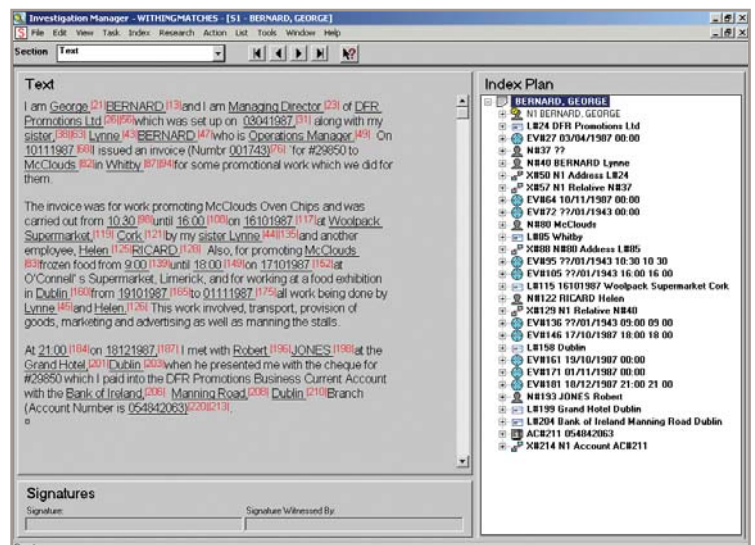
Investigation Manager - WITHINGMATCHES - [S1 - BERNARD, GEORGE]

S File Edit View Task Index Research Action List Tools Window Help

Section Text

Text

I am George [21] BERNARD [13] and I am Managing Director [23] of DFR Promotions Ltd [26][56] which was set up on 03041987 [31] along with my sister [38][63] Lynne [43] BERNARD [47] who is Operations Manager [49]. On 10111987 [68] I issued an invoice (Numbr 001743) [76] for #29850 to McClouds [82] in Whitby [87][94] for some promotional work which we did for them.

The invoice was for work promoting McClouds Oven Chips and was carried out from 10:30 [98] until 16:00 [108] on 16101987 [117] at Woolpack Supermarket [119] Cork [121] by my sister Lynne [44][135] and another employee, Helen [125] RICARD [128]. Also, for promoting McClouds [83] frozen food from 9:00 [139] until 18:00 [149] on 17101987 [152] at O'Connell's Supermarket, Limerick, and for working at a food exhibition in Dublin [160] from 19101987 [165] to 01111987 [175] all work being done by Lynne [45] and Helen [126]. This work involved, transport, provision of goods, marketing and advertising as well as manning the stalls.

At 21:00 [184] on 18121987 [187] I met with Robert [195] JONES [198] at the Grand Hotel [201] Dublin [203] when he presented me with the cheque for #29850 which I paid into the DFR Promotions Business Current Account with the Bank of Ireland [206] Manning Road [208] Dublin [210] Branch (Account Number is 054842063) [220][213].

Signatures

Signature:

Signature Witnessed By:

Index Plan

BERNARD, GEORGE
N1 BERNARD, GEORGE
L#24 DFR Promotions Ltd
EV#27 03/04/1987 00:00
N#37 ??
N#40 BERNARD Lynne
X#50 N1 Address L#24
X#57 N1 Relative N#37
EV#64 10/11/1987 00:00
EV#72 ??/01/1943 00:00
N#80 McClouds
L#85 Whitby
X#88 N#80 Address L#85
EV#95 ??/01/1943 10:30 10 30
EV#105 ??/01/1943 16:00 16 00
L#115 16101987 Woolpack Supermarket Cork
N#122 RICARD Helen
X#129 N1 Relative N#40
EV#136 ??/01/1943 09:00 09 00
EV#146 17/10/1987 18:00 18 00
L#158 Dublin
EV#161 19/10/1987 00:00
EV#171 01/11/1987 00:00
EV#181 18/12/1987 21:00 21 00
N#193 JONES Robert
L#199 Grand Hotel Dublin
L#204 Bank of Ireland Manning Road Dublin
AC#211 054842063
X#214 N1 Account AC#211